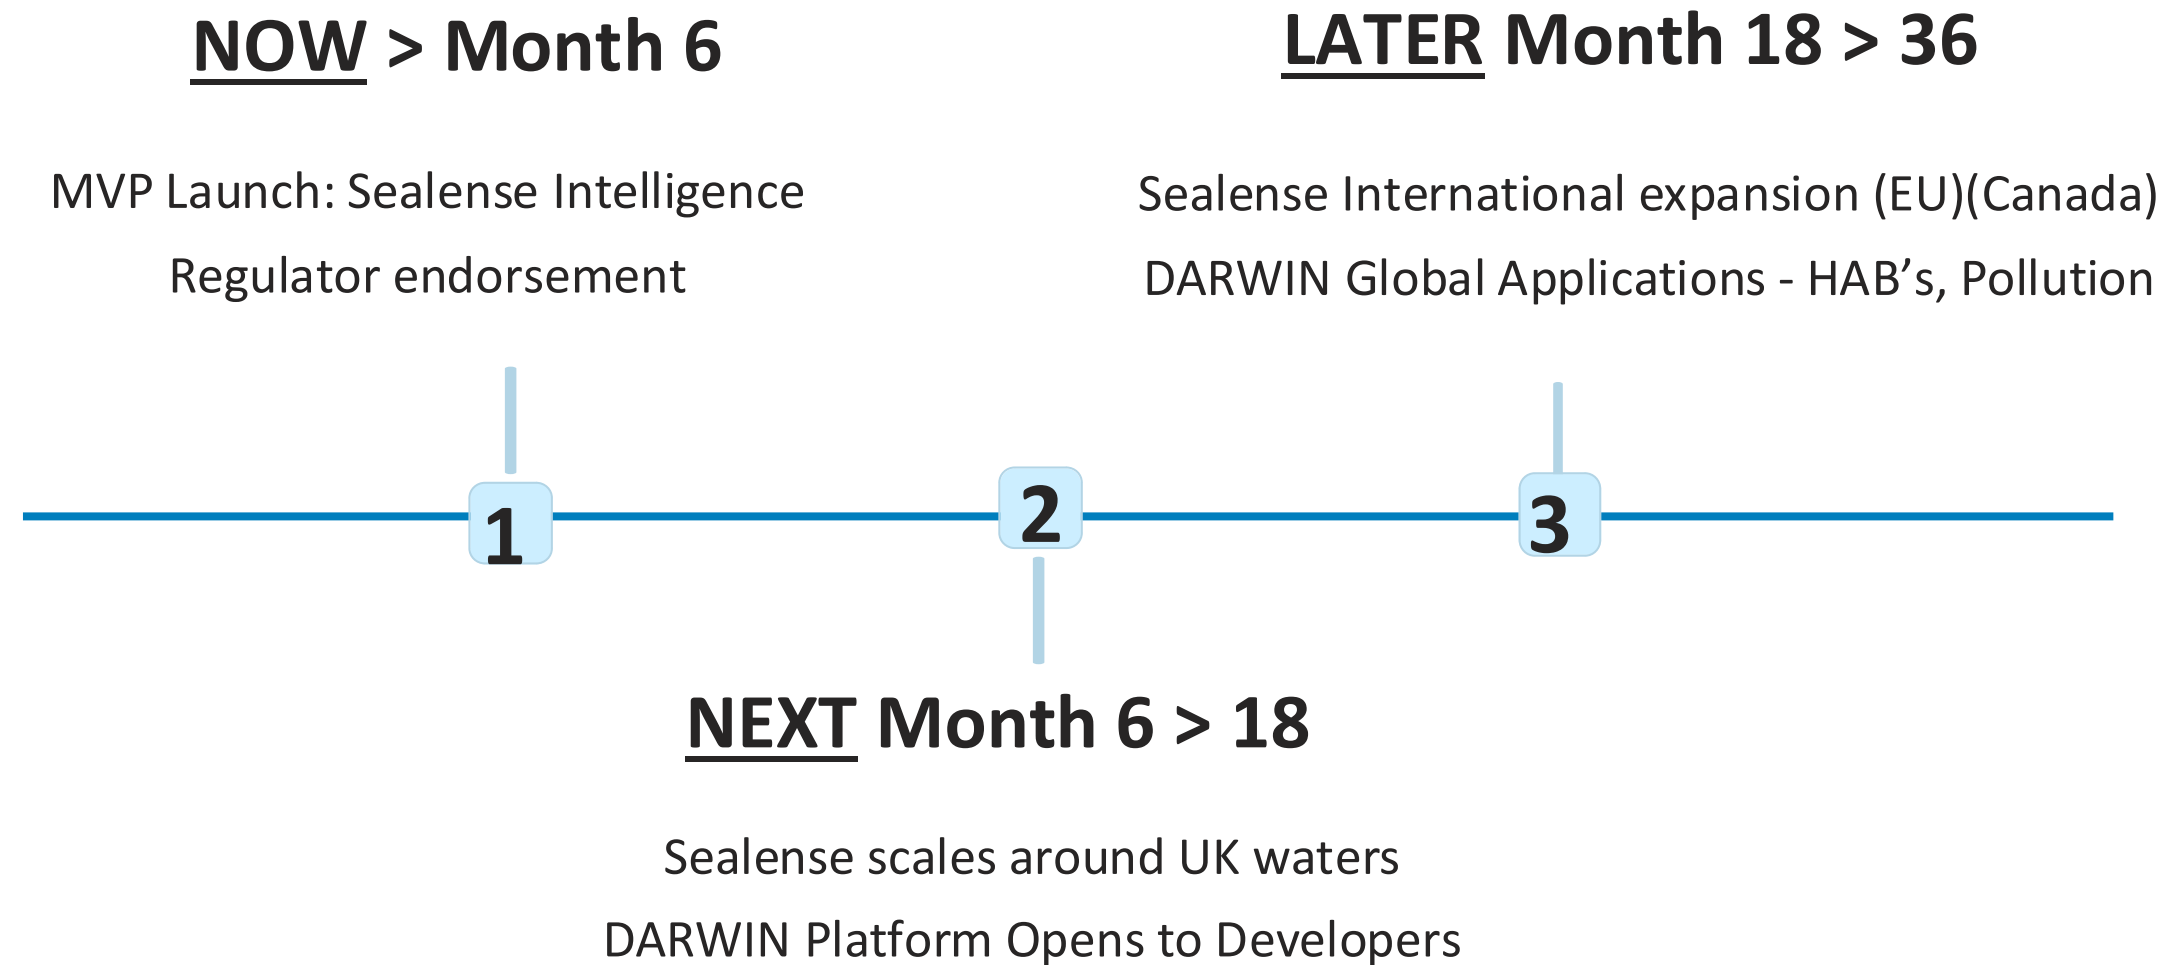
NOW > Month 6

MVP Launch: Sealense Intelligence

Regulator endorsement

LATER Month 18 > 36

Sealense International expansion (EU)(Canada)

DARWIN Global Applications - HAB's, Pollution

1

2

3

NEXT Month 6 > 18

Sealense scales around UK waters

DARWIN Platform Opens to Developers